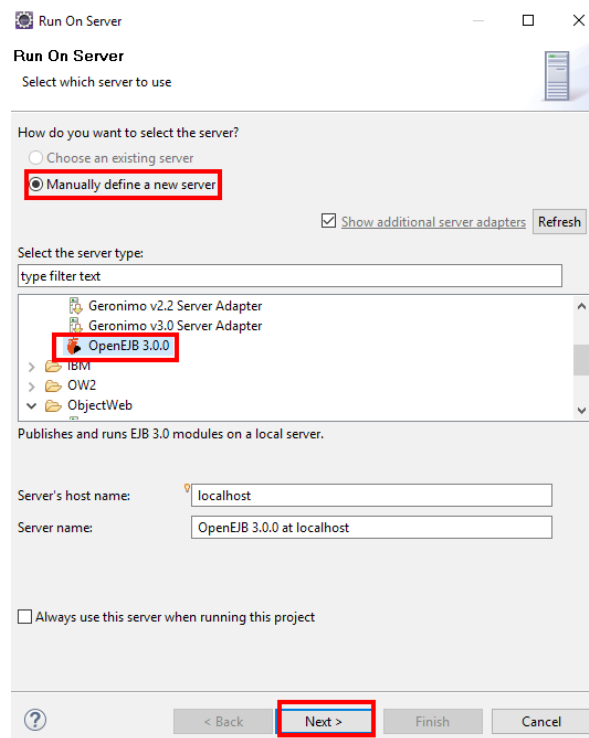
Run On Server

Run On Server
Select which server to use

How do you want to select the server?
Choose an existing server
Manually define a new server

Show additional server adapters Refresh

Select the server type:
type filter text

Geronimo v2.2 Server Adapter
Geronimo v3.0 Server Adapter
OpenEJB 3.0.0
IBM
OW2
ObjectWeb

Publishes and runs EJB 3.0 modules on a local server.

Server's host name: localhost
Server name: OpenEJB 3.0.0 at localhost

Always use this server when running this project

?
< Back
Next >
Finish
Cancel